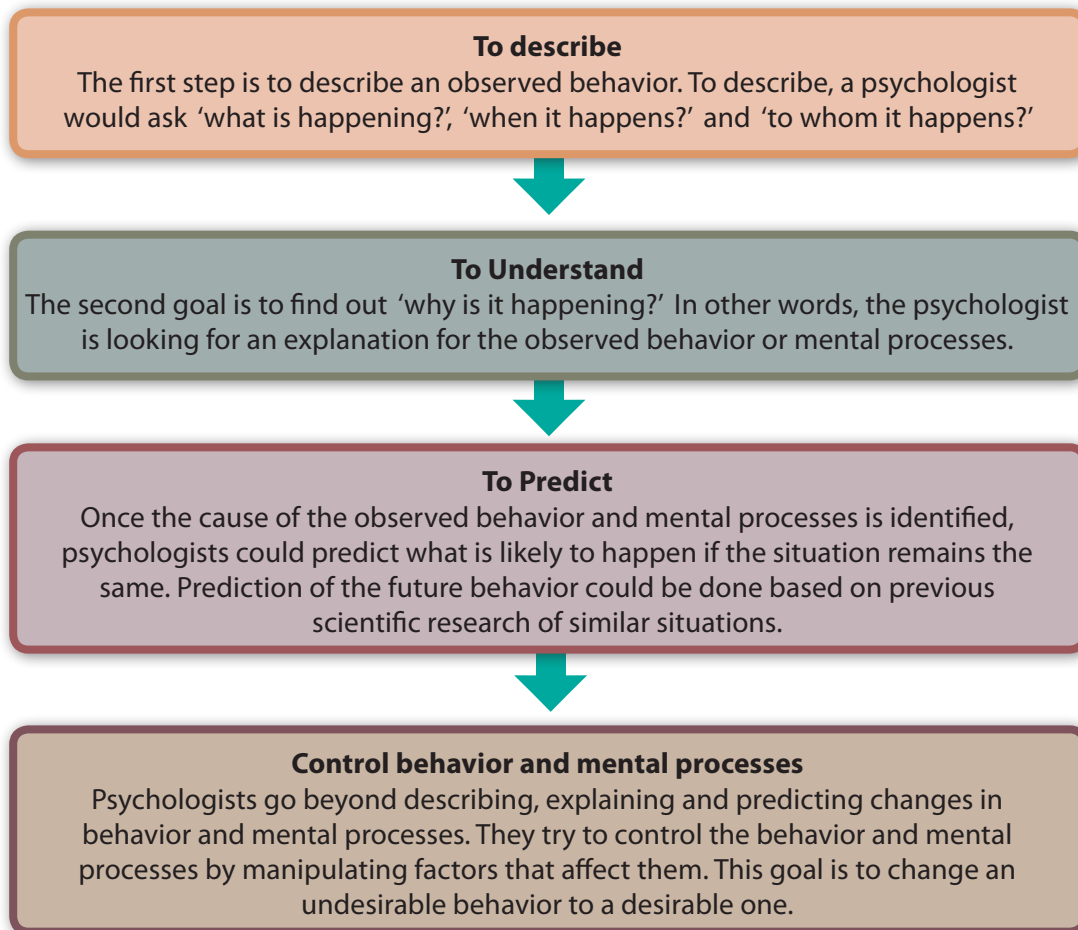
**To describe**
The first step is to describe an observed behavior. To describe, a psychologist would ask 'what is happening?', 'when it happens?' and 'to whom it happens?'

**To Understand**
The second goal is to find out 'why is it happening?' In other words, the psychologist is looking for an explanation for the observed behavior or mental processes.

**To Predict**
Once the cause of the observed behavior and mental processes is identified, psychologists could predict what is likely to happen if the situation remains the same. Prediction of the future behavior could be done based on previous scientific research of similar situations.

**Control behavior and mental processes**
Psychologists go beyond describing, explaining and predicting changes in behavior and mental processes. They try to control the behavior and mental processes by manipulating factors that affect them. This goal is to change an undesirable behavior to a desirable one.